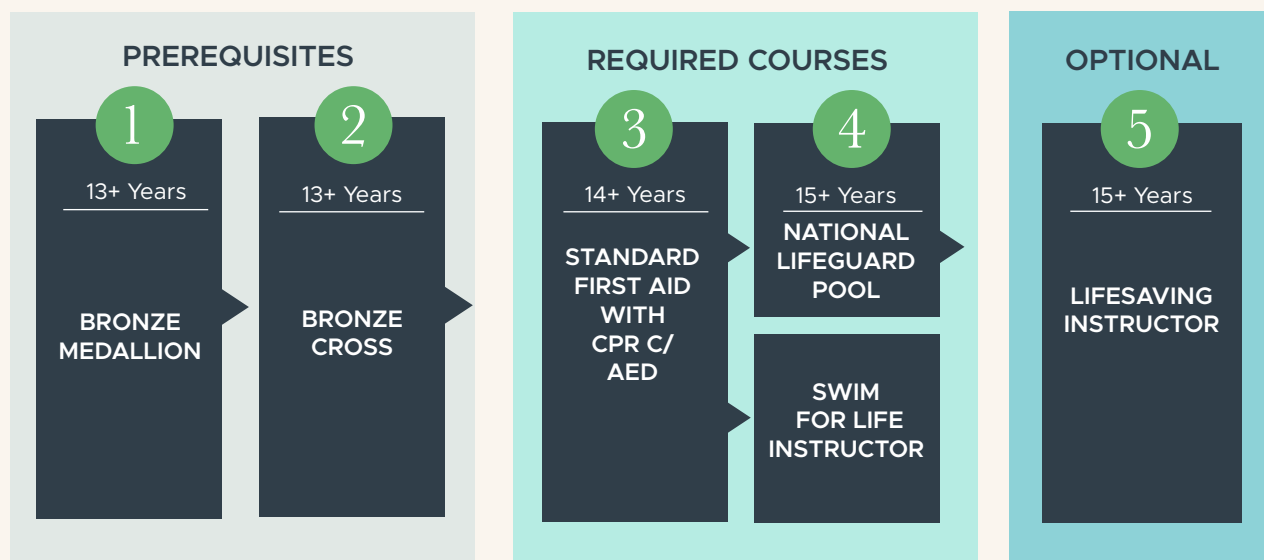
PREREQUISITES

1

13+ Years

BRONZE MEDALLION

2

13+ Years

BRONZE CROSS

REQUIRED COURSES

3

14+ Years

STANDARD FIRST AID WITH CPR C/ AED

4

15+ Years

NATIONAL LIFEGUARD POOL

SWIM FOR LIFE INSTRUCTOR

OPTIONAL

5

15+ Years

LIFESAVING INSTRUCTOR